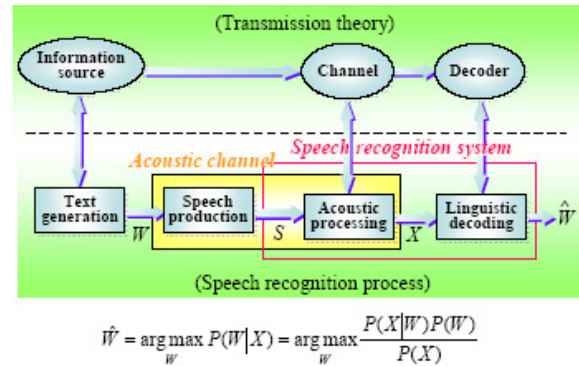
(Transmission theory)

Information source

Channel

Decoder

Acoustic channel

Speech recognition system

Text generation

Speech production

Acoustic processing

Linguistic decoding

$W$

$S$

$X$

$\hat{W}$

(Speech recognition process)

$\hat{W} = \arg\max_{W} P(W|X) = \arg\max_{W} \frac{P(X|W)P(W)}{P(X)}$